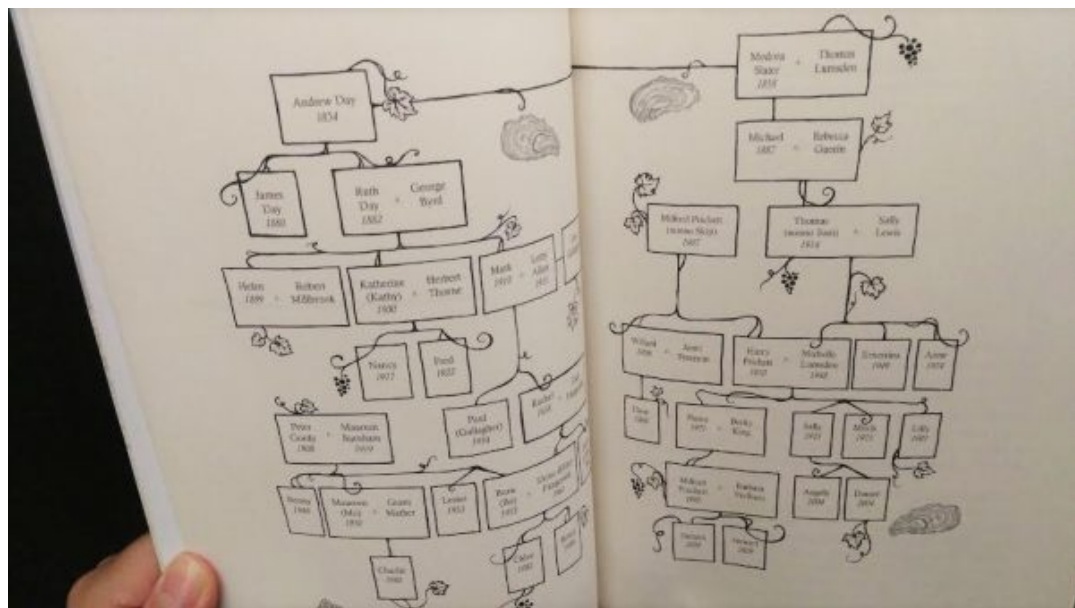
Andrew Day
1854

James Day
1880

Ruth Day
1882
=
George Byrd

Helen
1899
=
Robert Millbrook

Katherine (Kathy)
1900
=
Herbert Thorne

Mark
1910
=
Letty Allen
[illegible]

Nancy
1927

Fred
1925

Peter Coody
1928
=
Maureen Needham
1929

Paul (Gallagher)
1954

Rachel
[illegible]

Benny
1960

Maureen (Mo)
1950
=
Grant Walker

Lester
1953

Brian (Bo)
1955
=
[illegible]

Charlie
1980

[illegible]

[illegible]

Medora Slater
1858
=
Thomas Lumsden

Michael
1887
=
Rebecca Gamie

Milford Pritchett (Honour Skipp)
1907

Thomas (Honour Smith)
1924
=
Sally Lewis

Willard
1926
=
Jenny Peterson

Harry Pritchett
1932
=
Michelle Lumsden
1948

Jeremiah
1949

Anne
1958

Dave
1965

Harry
1971
=
Becky Kemp

Sally
1973

Alison
1975

Lilly
1987

Milford Pritchett
1995
=
Barbara Pritchett

Angela
2004

Daniel
2004

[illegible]
2009

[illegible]
2009